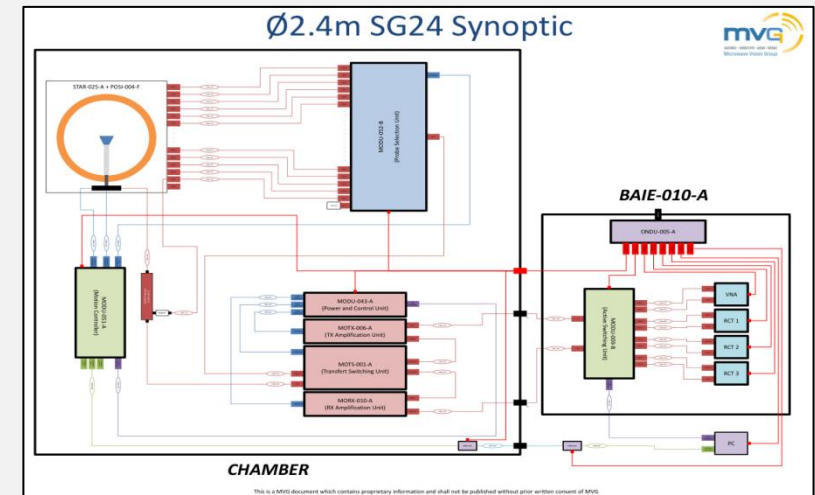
Ø2.4m SG24 Synoptic

MVG
Microwave Vision Group

STAR-025-A + POSI-004-F

MODU-012-B
(Probe Selection Unit)

BAIE-010-A

ONDU-005-A

MODU-051-A
(Motion Controller)

MODU-043-A
(Power and Control Unit)

MOTX-006-A
(TX Amplification Unit)

MOTS-001-A
(Transfert Switching Unit)

MORX-010-A
(RX Amplification Unit)

MODU-009-B
(Active Switching Unit)

VNA

RCT 1

RCT 2

RCT 3

PC

CHAMBER

This is a MVG document which contains proprietary information and shall not be published without prior written consent of MVG